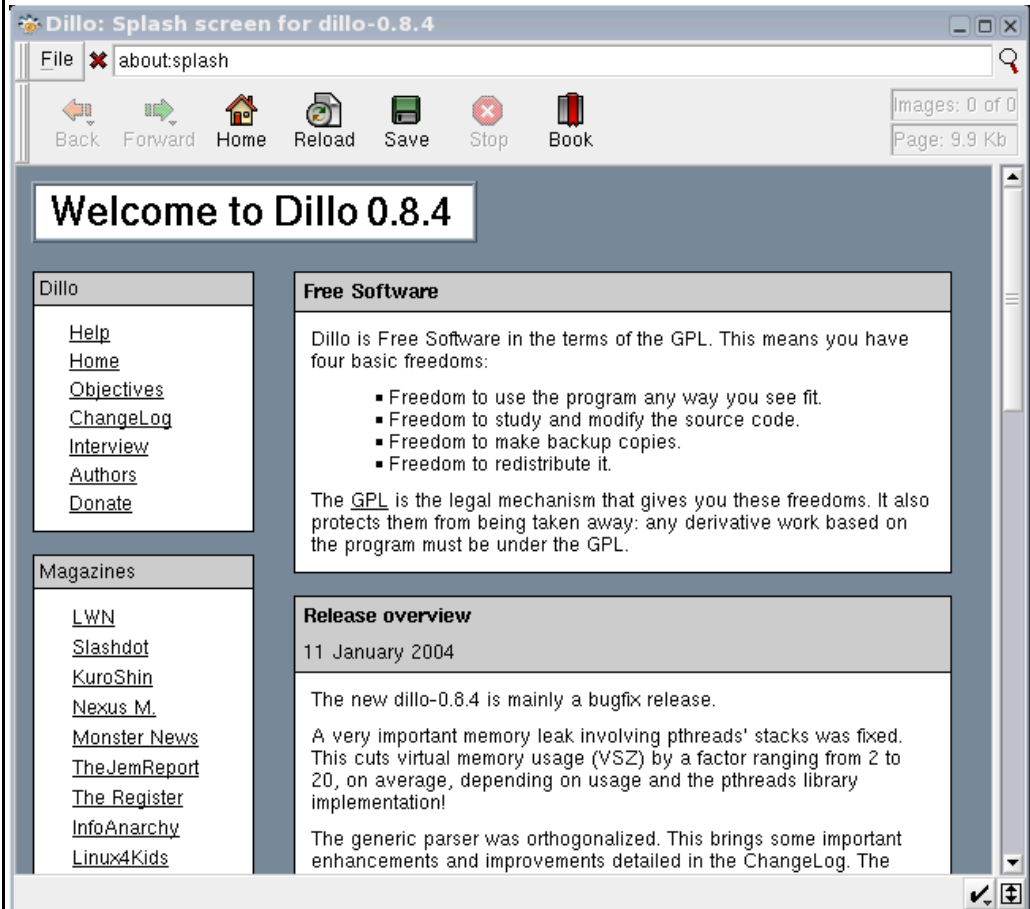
Dillo: Splash screen for dillo-0.8.4

File about:splash

Back Forward Home Reload Save Stop Book

Images: 0 of 0
Page: 9.9 Kb

Welcome to Dillo 0.8.4

Dillo

Help
Home
Objectives
ChangeLog
Interview
Authors
Donate

Magazines

LWN
Slashdot
KuroShin
Nexus M.
Monster News
TheJemReport
The Register
InfoAnarchy
Linux4Kids

Free Software

Dillo is Free Software in the terms of the GPL. This means you have four basic freedoms:

- Freedom to use the program any way you see fit.
- Freedom to study and modify the source code.
- Freedom to make backup copies.
- Freedom to redistribute it.

The GPL is the legal mechanism that gives you these freedoms. It also protects them from being taken away: any derivative work based on the program must be under the GPL.

Release overview

11 January 2004

The new dillo-0.8.4 is mainly a bugfix release.

A very important memory leak involving pthreads' stacks was fixed. This cuts virtual memory usage (VSZ) by a factor ranging from 2 to 20, on average, depending on usage and the pthreads library implementation!

The generic parser was orthogonalized. This brings some important enhancements and improvements detailed in the ChangeLog. The